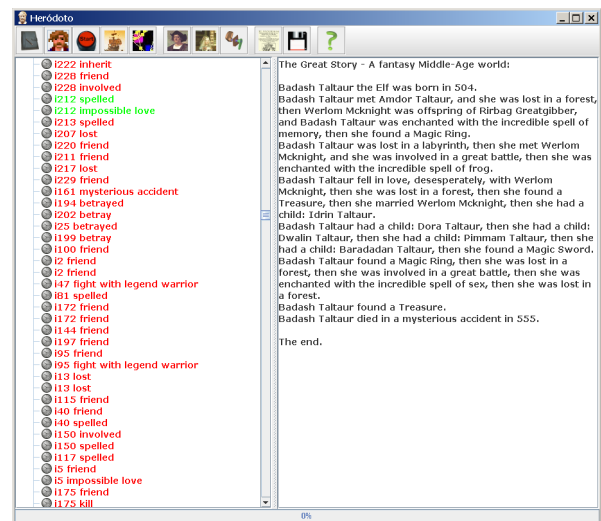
Heródoto

i222 inherit
i228 friend
i228 involved
i212 spelled
i212 impossible love
i213 spelled
i207 lost
i220 friend
i211 friend
i217 lost
i229 friend
i161 mysterious accident
i194 betrayed
i202 betray
i25 betrayed
i199 betray
i100 friend
i2 friend
i2 friend
i47 fight with legend warrior
i81 spelled
i172 friend
i172 friend
i144 friend
i197 friend
i95 friend
i95 fight with legend warrior
i13 lost
i13 lost
i115 friend
i40 friend
i40 spelled
i150 involved
i150 spelled
i117 spelled
i5 friend
i5 impossible love
i175 friend
i175 kill

The Great Story - A fantasy Middle-Age world:

Badash Taltaur the Elf was born in 504.
Badash Taltaur met Amdor Taltaur, and she was lost in a forest, then Werlom Mcknight was offspring of Rirbag Greatgibber, and Badash Taltaur was enchanted with the incredible spell of memory, then she found a Magic Ring.
Badash Taltaur was lost in a labyrinth, then she met Werlom Mcknight, and she was involved in a great battle, then she was enchanted with the incredible spell of frog.
Badash Taltaur fell in love, desesperately, with Werlom Mcknight, then she was lost in a forest, then she found a Treasure, then she married Werlom Mcknight, then she had a child: Idrin Taltaur.
Badash Taltaur had a child: Dora Taltaur, then she had a child: Dwalin Taltaur, then she had a child: Pimmam Taltaur, then she had a child: Baradadan Taltaur, then she found a Magic Sword.
Badash Taltaur found a Magic Ring, then she was lost in a forest, then she was involved in a great battle, then she was enchanted with the incredible spell of sex, then she was lost in a forest.
Badash Taltaur found a Treasure.
Badash Taltaur died in a mysterious accident in 555.

The end.

0%